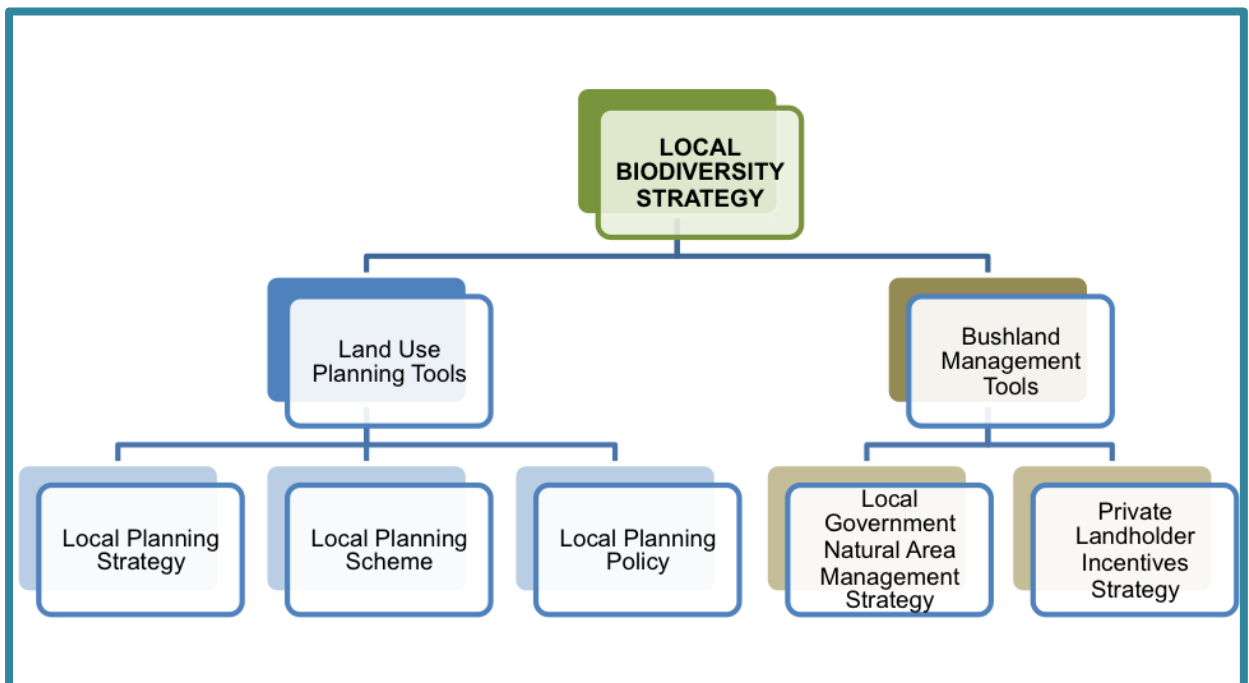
LOCAL BIODIVERSITY STRATEGY

Land Use Planning Tools

Bushland Management Tools

Local Planning Strategy

Local Planning Scheme

Local Planning Policy

Local Government Natural Area Management Strategy

Private Landholder Incentives Strategy